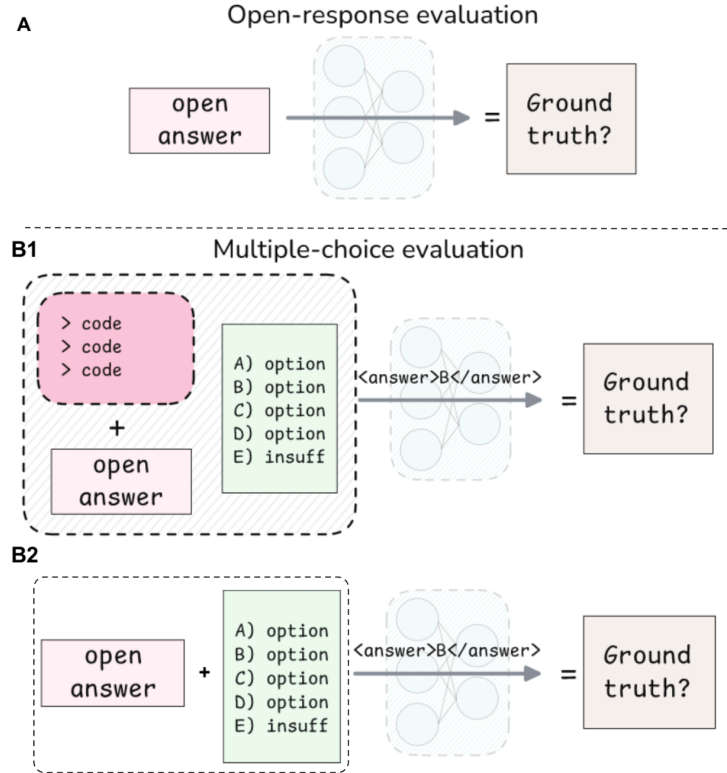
A

Open-response evaluation

open answer

=

Ground truth?

B1

Multiple-choice evaluation

> code
> code
> code

+

open answer

A) option
B) option
C) option
D) option
E) insuff

<answer>B</answer>

=

Ground truth?

B2

open answer

+

A) option
B) option
C) option
D) option
E) insuff

<answer>B</answer>

=

Ground truth?